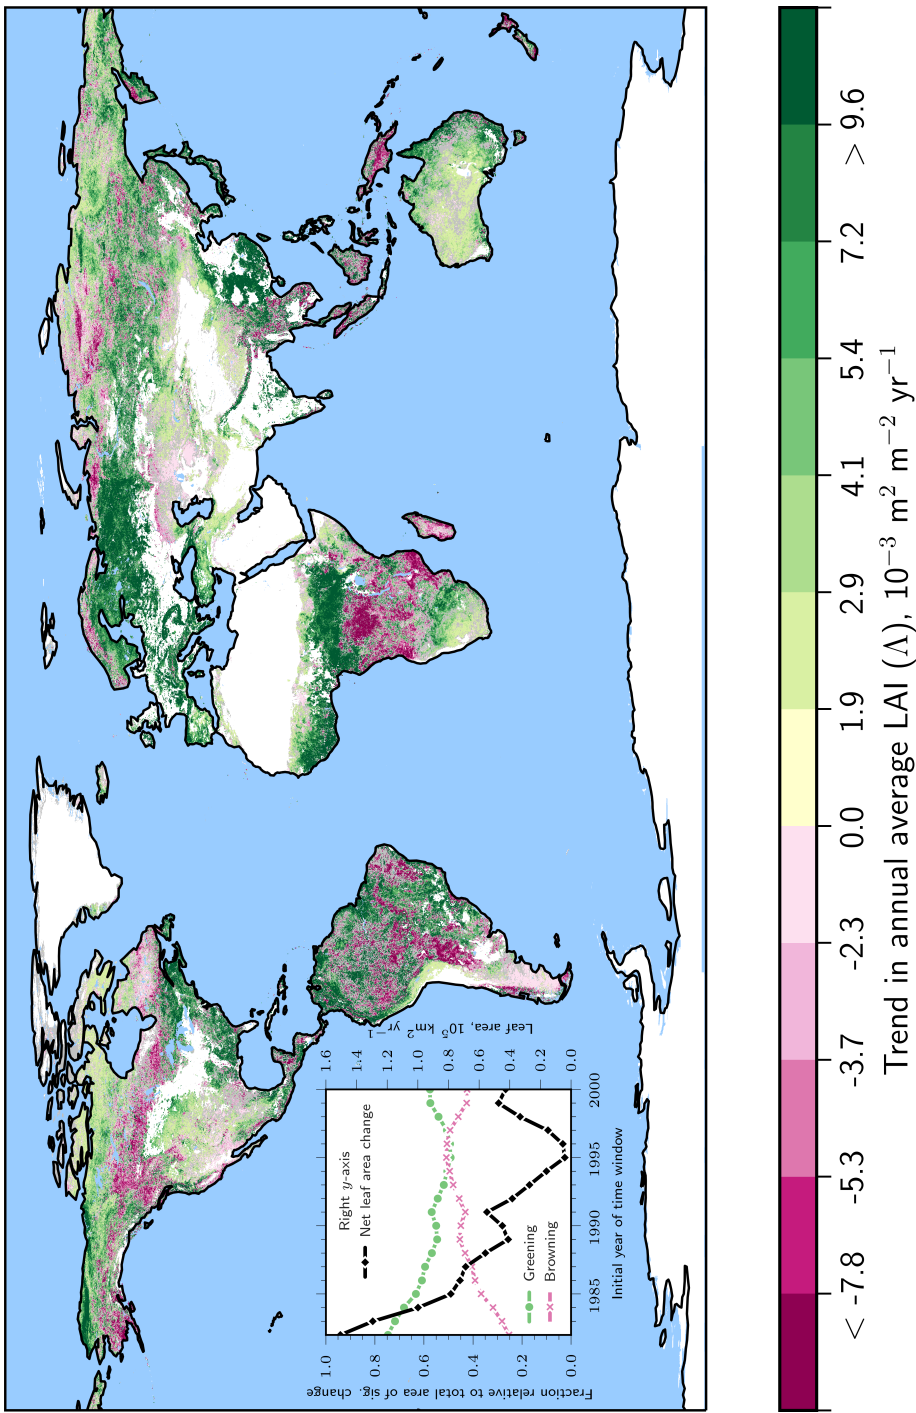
Trend in annual average LAI ($\Lambda$), $10^{-3}$ m$^{2}$ m$^{-2}$ yr$^{-1}$

< -7.8
-5.3
-3.7
-2.3
0.0
1.9
2.9
4.1
5.4
7.2
> 9.6

Fraction relative to total area of sig. change
1.0
0.8
0.6
0.4
0.2
0.0

Initial year of time window
1985
1990
1995
2000

Leaf area, $10^5$ km$^2$ yr$^{-1}$
1.6
1.4
1.2
1.0
0.8
0.6
0.4
0.2
0.0

Right $y$-axis
Net leaf area change
Greening
Browning